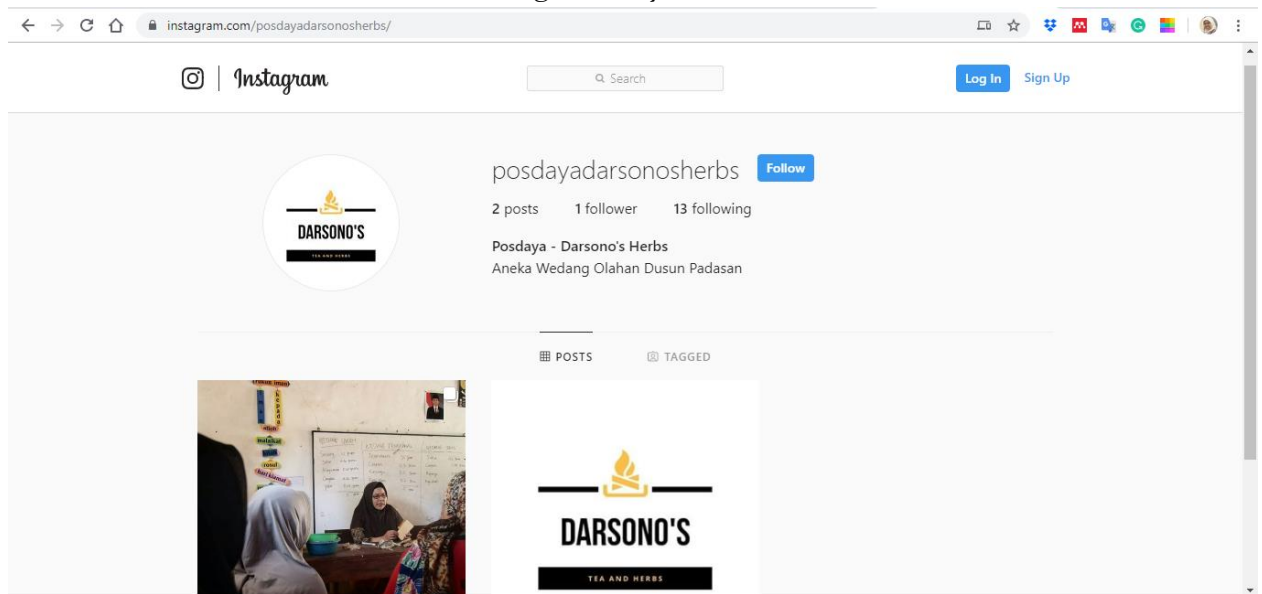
instagram.com/posdayadarsonosherbs/

Instagram

Search

Log In Sign Up

DARSONO'S

TEA AND HERBS

posdayadarsonosherbs Follow

2 posts 1 follower 13 following

Posdaya - Darsono's Herbs

Aneka Wedang Olahan Dusun Padasan

POSTS TAGGED

DARSONO'S

TEA AND HERBS